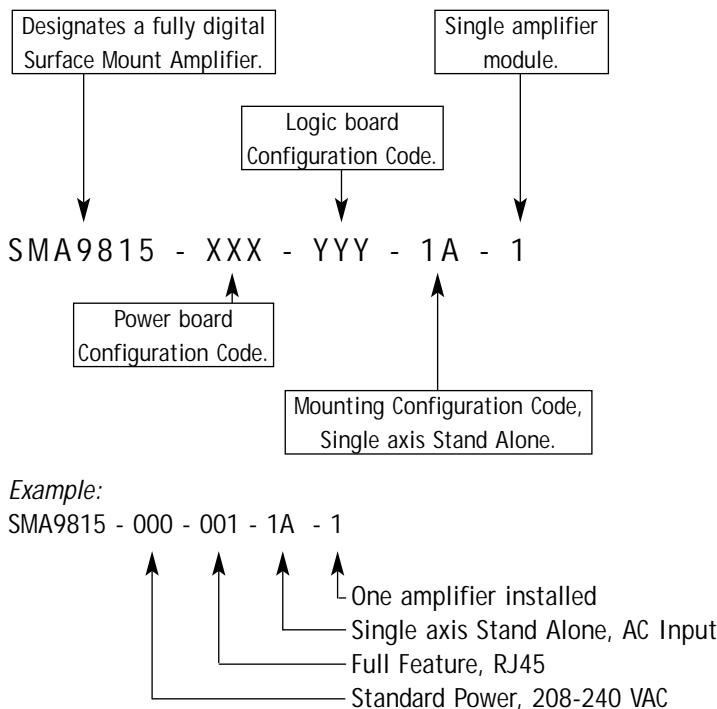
Designates a fully digital Surface Mount Amplifier.

Logic board Configuration Code.

Single amplifier module.

SMA9815 - XXX - YYY - 1A - 1

Power board Configuration Code.

Mounting Configuration Code, Single axis Stand Alone.

*Example:*
SMA9815 - 000 - 001 - 1A - 1

One amplifier installed
Single axis Stand Alone, AC Input
Full Feature, RJ45
Standard Power, 208-240 VAC